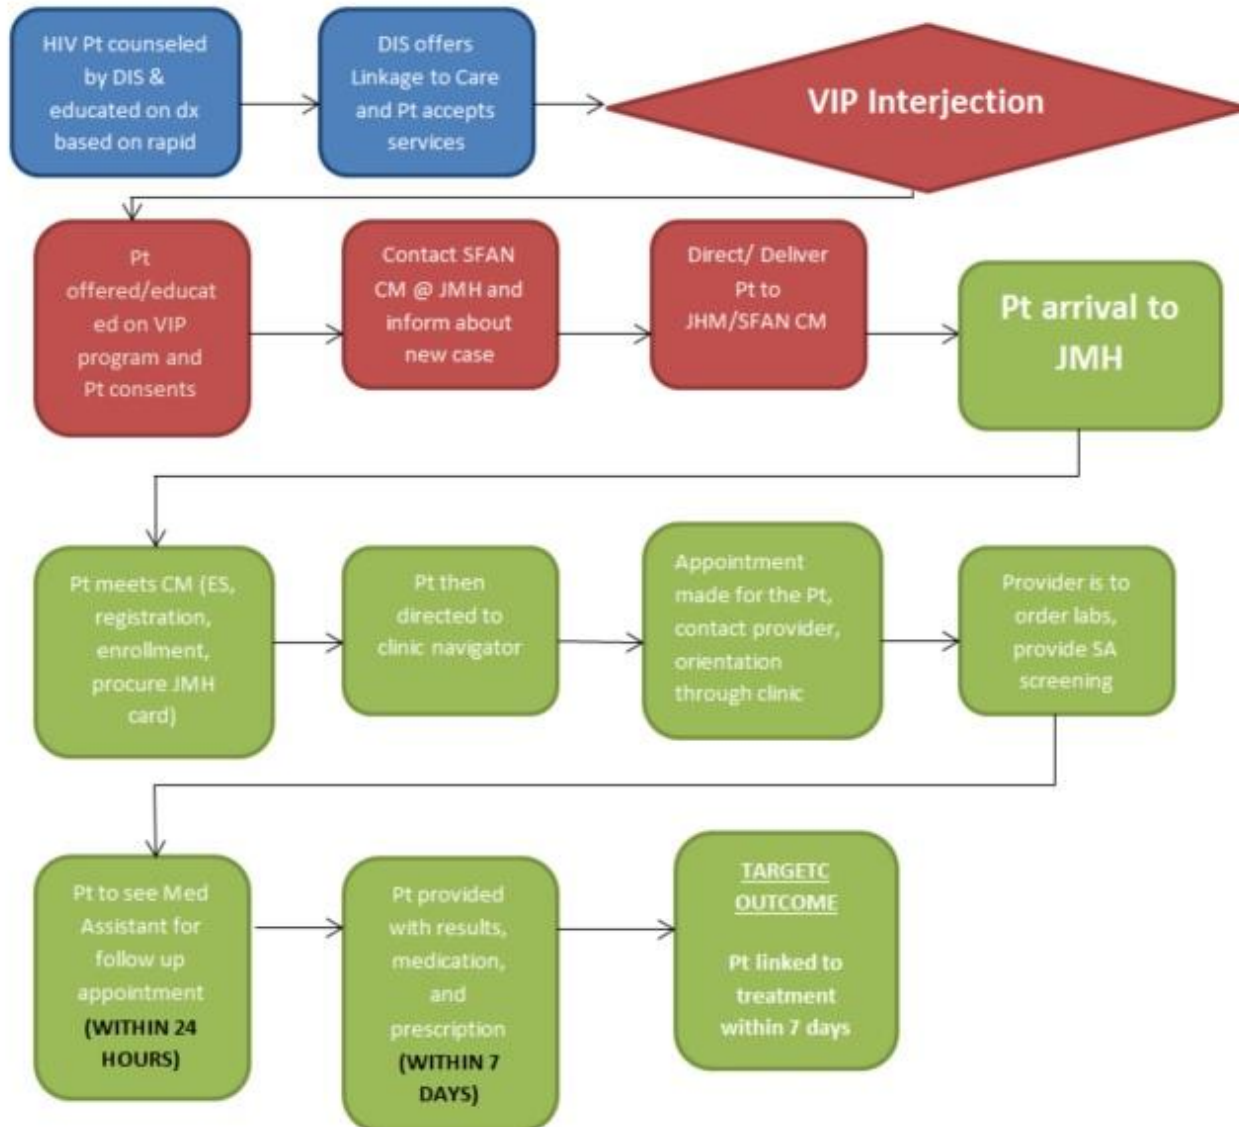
HIV Pt counseled by DIS & educated on dx based on rapid

DIS offers Linkage to Care and Pt accepts services

VIP Interjection

Pt offered/educated on VIP program and Pt consents

Contact SFAN CM @ JMH and inform about new case

Direct/ Deliver Pt to JHM/SFAN CM

Pt arrival to JMH

Pt meets CM (ES, registration, enrollment, procure JMH card)

Pt then directed to clinic navigator

Appointment made for the Pt, contact provider, orientation through clinic

Provider is to order labs, provide SA screening

Pt to see Med Assistant for follow up appointment (WITHIN 24 HOURS)

Pt provided with results, medication, and prescription (WITHIN 7 DAYS)

TARGETC OUTCOME

Pt linked to treatment within 7 days